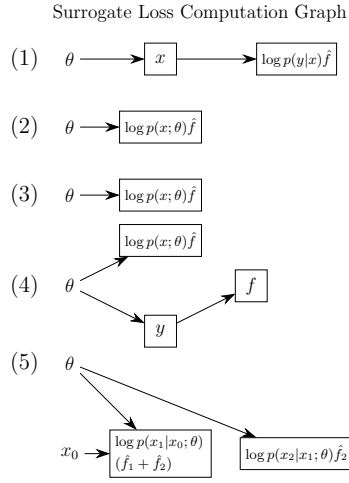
Surrogate Loss Computation Graph

(1) $\theta$ $x$ $\log p(y|x)\hat{f}$

(2) $\theta$ $\log p(x;\theta)\hat{f}$

(3) $\theta$ $\log p(x;\theta)\hat{f}$

(4) $\theta$ $\log p(x;\theta)\hat{f}$ $y$ $f$

(5) $\theta$ $x_0$ $\log p(x_1|x_0;\theta)$ $(\hat{f}_1+\hat{f}_2)$ $\log p(x_2|x_1;\theta)\hat{f}_2$